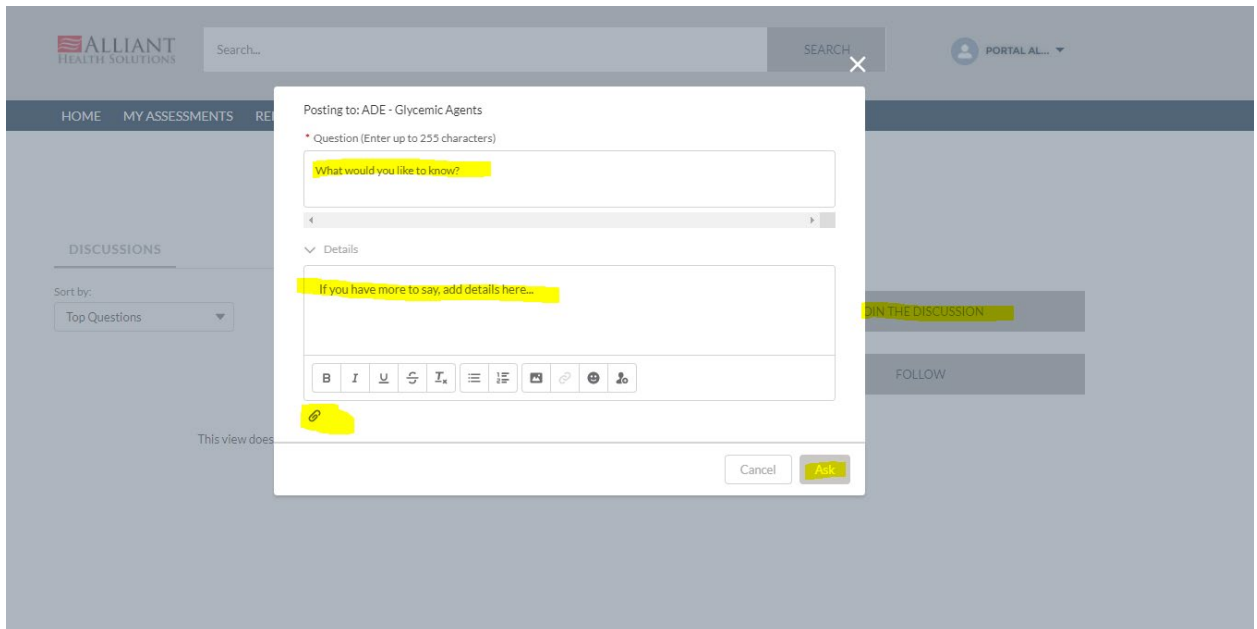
ALLIANT HEALTH SOLUTIONS

Search...

SEARCH

PORTAL AL...

HOME MY ASSESSMENTS RE

DISCUSSIONS

Sort by:

Top Questions

This view does

OIN THE DISCUSSION

FOLLOW

Posting to: ADE - Glycemic Agents

* Question (Enter up to 255 characters)

What would you like to know?

Details

If you have more to say, add details here...

B I U S $T_x$

Cancel

Ask